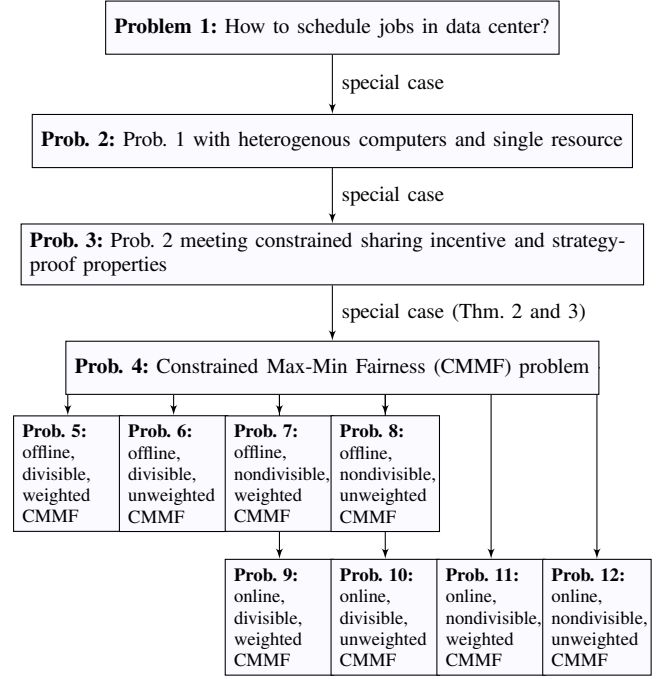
**Problem 1:** How to schedule jobs in data center?

special case

**Prob. 2:** Prob. 1 with heterogenous computers and single resource

special case

**Prob. 3:** Prob. 2 meeting constrained sharing incentive and strategyproof properties

special case (Thm. 2 and 3)

**Prob. 4:** Constrained Max-Min Fairness (CMMF) problem

**Prob. 5:** offline, divisible, weighted CMMF

**Prob. 6:** offline, divisible, unweighted CMMF

**Prob. 7:** offline, nondivisible, weighted CMMF

**Prob. 8:** offline, nondivisible, unweighted CMMF

**Prob. 9:** online, divisible, weighted CMMF

**Prob. 10:** online, divisible, unweighted CMMF

**Prob. 11:** online, nondivisible, weighted CMMF

**Prob. 12:** online, nondivisible, unweighted CMMF